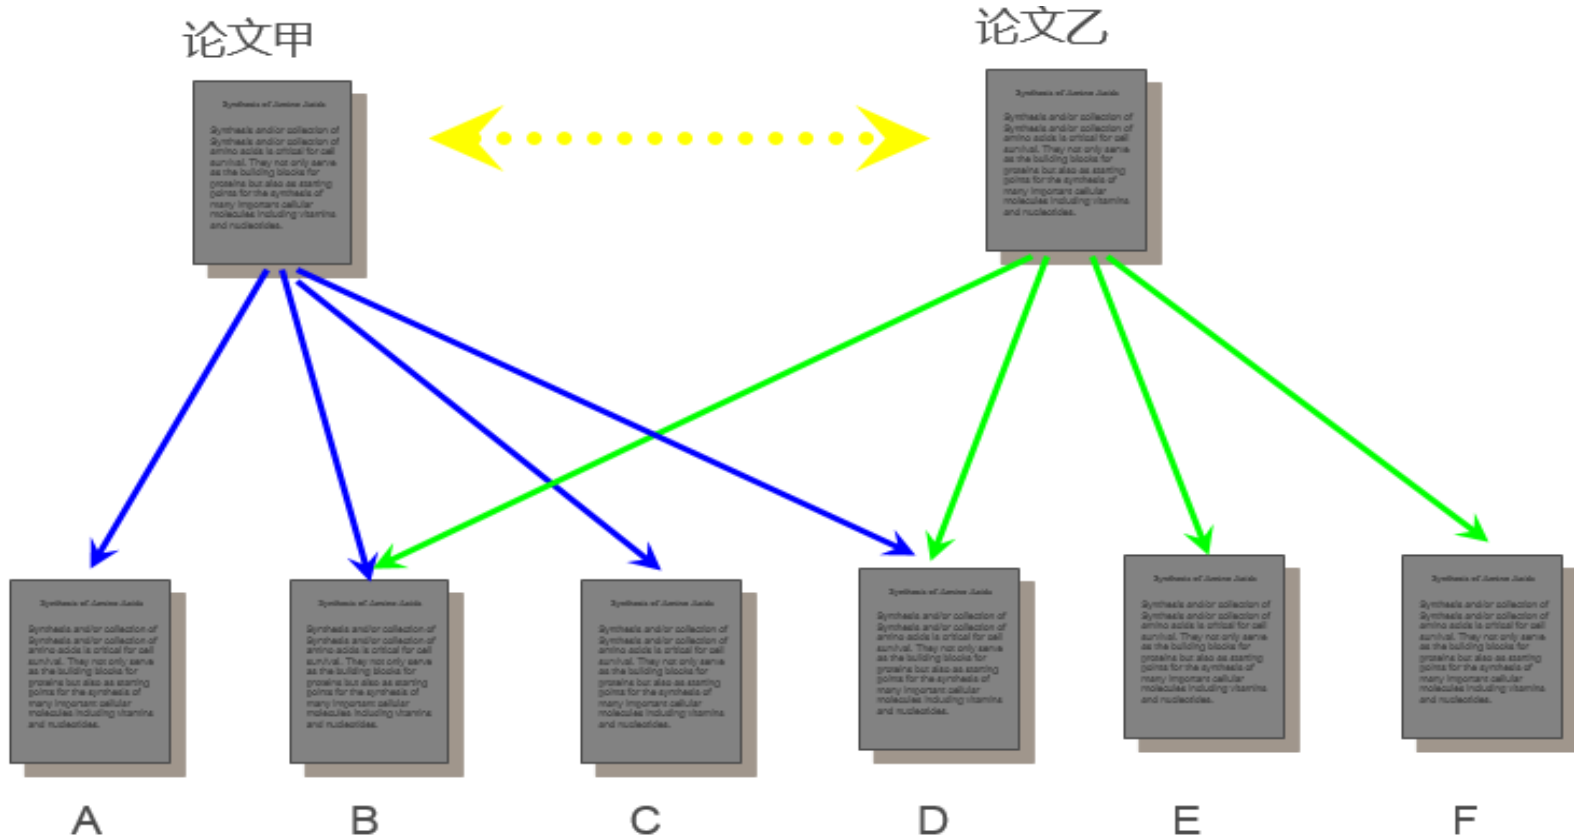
论文甲

论文乙

Synthesis of Amino Acids

Synthesis and/or collection of Synthesis and/or collection of amino acids is critical for cell survival. They not only serve as the building blocks for proteins but also as starting points for the synthesis of many important cellular molecules including vitamins and nucleotides.

Synthesis of Amino Acids

Synthesis and/or collection of Synthesis and/or collection of amino acids is critical for cell survival. They not only serve as the building blocks for proteins but also as starting points for the synthesis of many important cellular molecules including vitamins and nucleotides.

Synthesis of Amino Acids

Synthesis and/or collection of Synthesis and/or collection of amino acids is critical for cell survival. They not only serve as the building blocks for proteins but also as starting points for the synthesis of many important cellular molecules including vitamins and nucleotides.

Synthesis of Amino Acids

Synthesis and/or collection of Synthesis and/or collection of amino acids is critical for cell survival. They not only serve as the building blocks for proteins but also as starting points for the synthesis of many important cellular molecules including vitamins and nucleotides.

Synthesis of Amino Acids

Synthesis and/or collection of Synthesis and/or collection of amino acids is critical for cell survival. They not only serve as the building blocks for proteins but also as starting points for the synthesis of many important cellular molecules including vitamins and nucleotides.

Synthesis of Amino Acids

Synthesis and/or collection of Synthesis and/or collection of amino acids is critical for cell survival. They not only serve as the building blocks for proteins but also as starting points for the synthesis of many important cellular molecules including vitamins and nucleotides.

Synthesis of Amino Acids

Synthesis and/or collection of Synthesis and/or collection of amino acids is critical for cell survival. They not only serve as the building blocks for proteins but also as starting points for the synthesis of many important cellular molecules including vitamins and nucleotides.

Synthesis of Amino Acids

Synthesis and/or collection of Synthesis and/or collection of amino acids is critical for cell survival. They not only serve as the building blocks for proteins but also as starting points for the synthesis of many important cellular molecules including vitamins and nucleotides.

A

B

C

D

E

F